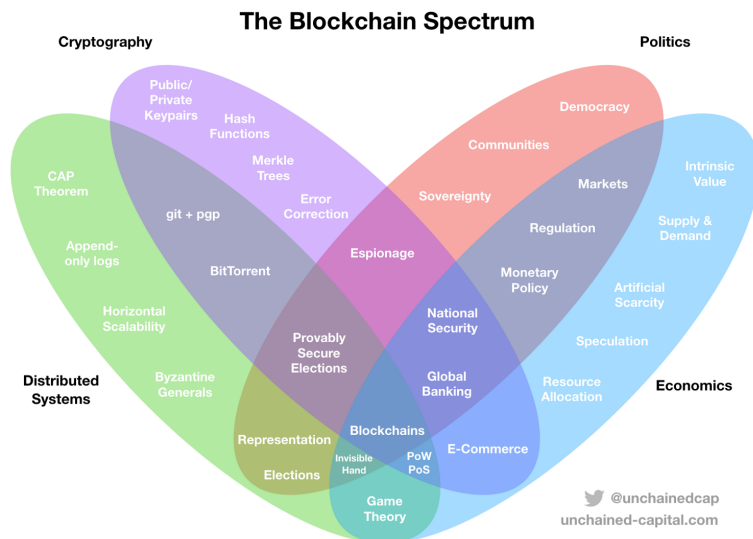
The Blockchain Spectrum

Cryptography

Politics

Distributed Systems

Economics

Public/ Private Keypairs

Hash Functions

Merkle Trees

Error Correction

git + pgp

BitTorrent

CAP Theorem

Append-only logs

Horizontal Scalability

Byzantine Generals

Democracy

Communities

Sovereignty

Markets

Regulation

Monetary Policy

Intrinsic Value

Supply & Demand

Artificial Scarcity

Speculation

Resource Allocation

Espionage

National Security

Global Banking

Provably Secure Elections

Representation

Elections

Blockchains

Invisible Hand

PoW PoS

E-Commerce

Game Theory

@unchainedcap

unchained-capital.com